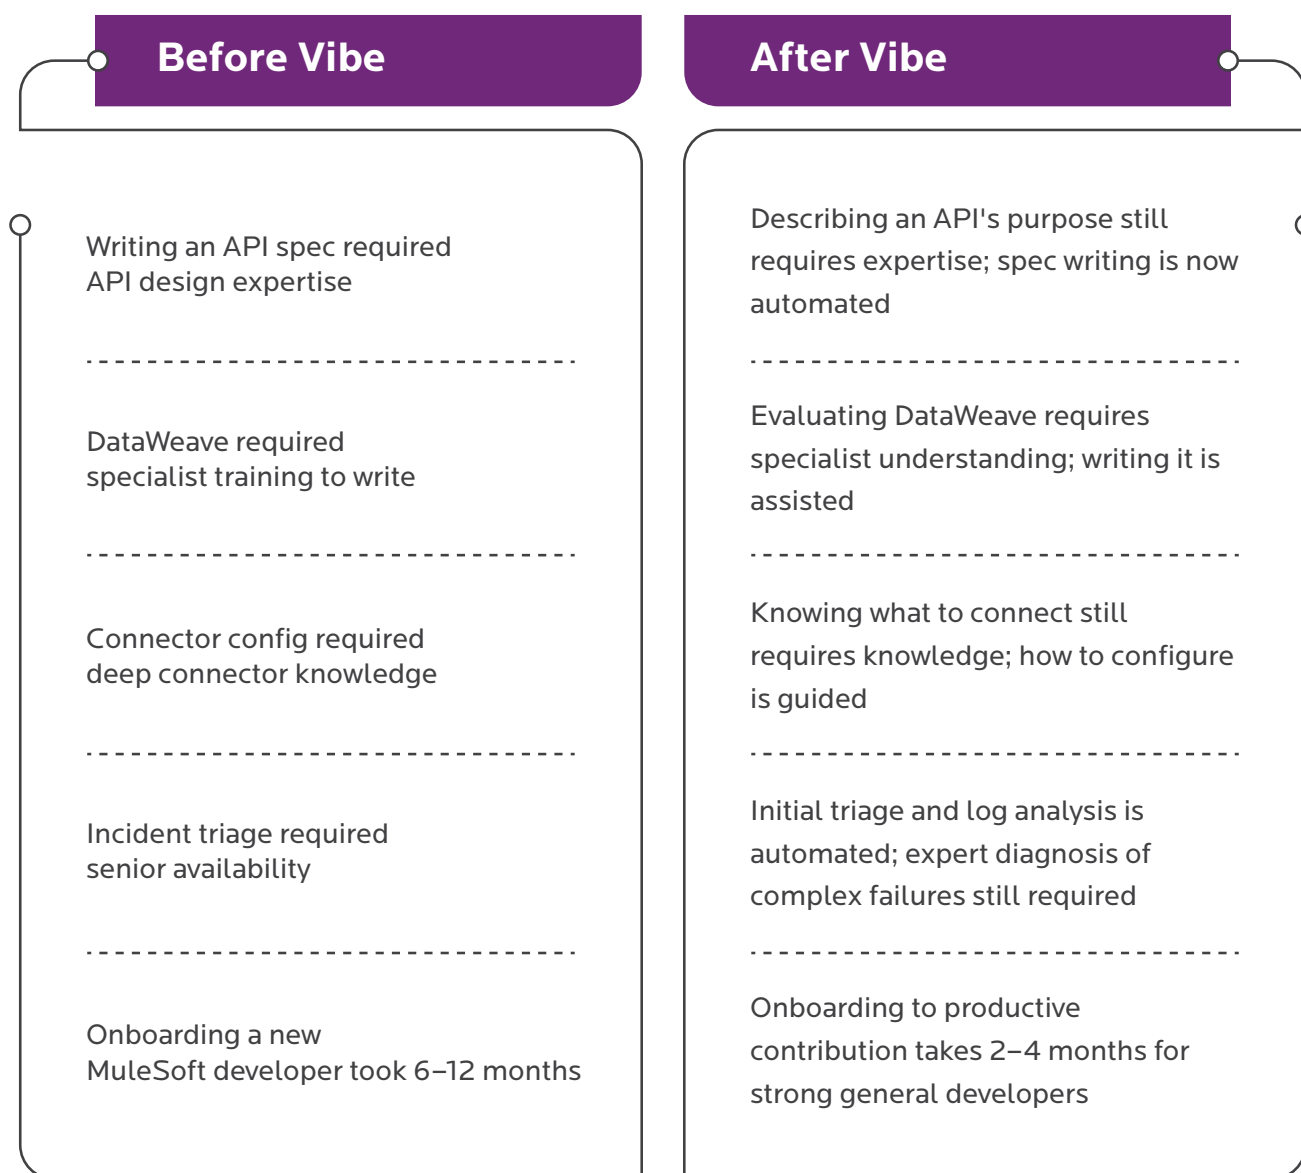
Before Vibe

Writing an API spec required API design expertise

DataWeave required specialist training to write

Connector config required deep connector knowledge

Incident triage required senior availability

Onboarding a new MuleSoft developer took 6–12 months

After Vibe

Describing an API's purpose still requires expertise; spec writing is now automated

Evaluating DataWeave requires specialist understanding; writing it is assisted

Knowing what to connect still requires knowledge; how to configure is guided

Initial triage and log analysis is automated; expert diagnosis of complex failures still required

Onboarding to productive contribution takes 2–4 months for strong general developers